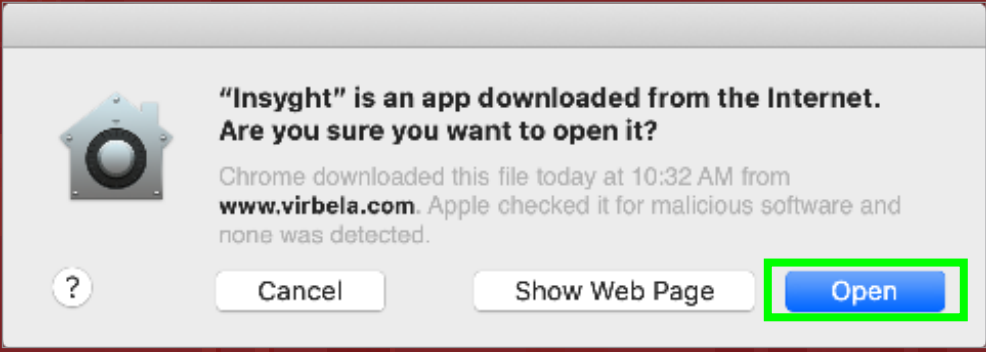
“Insyght” is an app downloaded from the Internet. Are you sure you want to open it?

Chrome downloaded this file today at 10:32 AM from www.virbela.com. Apple checked it for malicious software and none was detected.

?

Cancel

Show Web Page

Open